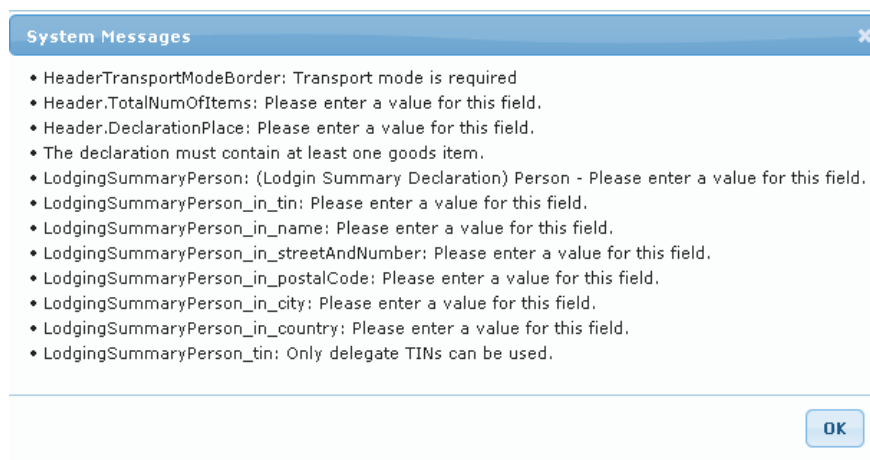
System Messages

- HeaderTransportModeBorder: Transport mode is required
- Header.TotalNumOfItems: Please enter a value for this field.
- Header.DeclarationPlace: Please enter a value for this field.
- The declaration must contain at least one goods item.
- LodgingSummaryPerson: (Lodgin Summary Declaration) Person - Please enter a value for this field.
- LodgingSummaryPerson_in_tin: Please enter a value for this field.
- LodgingSummaryPerson_in_name: Please enter a value for this field.
- LodgingSummaryPerson_in_streetAndNumber: Please enter a value for this field.
- LodgingSummaryPerson_in_postalCode: Please enter a value for this field.
- LodgingSummaryPerson_in_city: Please enter a value for this field.
- LodgingSummaryPerson_in_country: Please enter a value for this field.
- LodgingSummaryPerson_tin: Only delegate TINs can be used.

OK